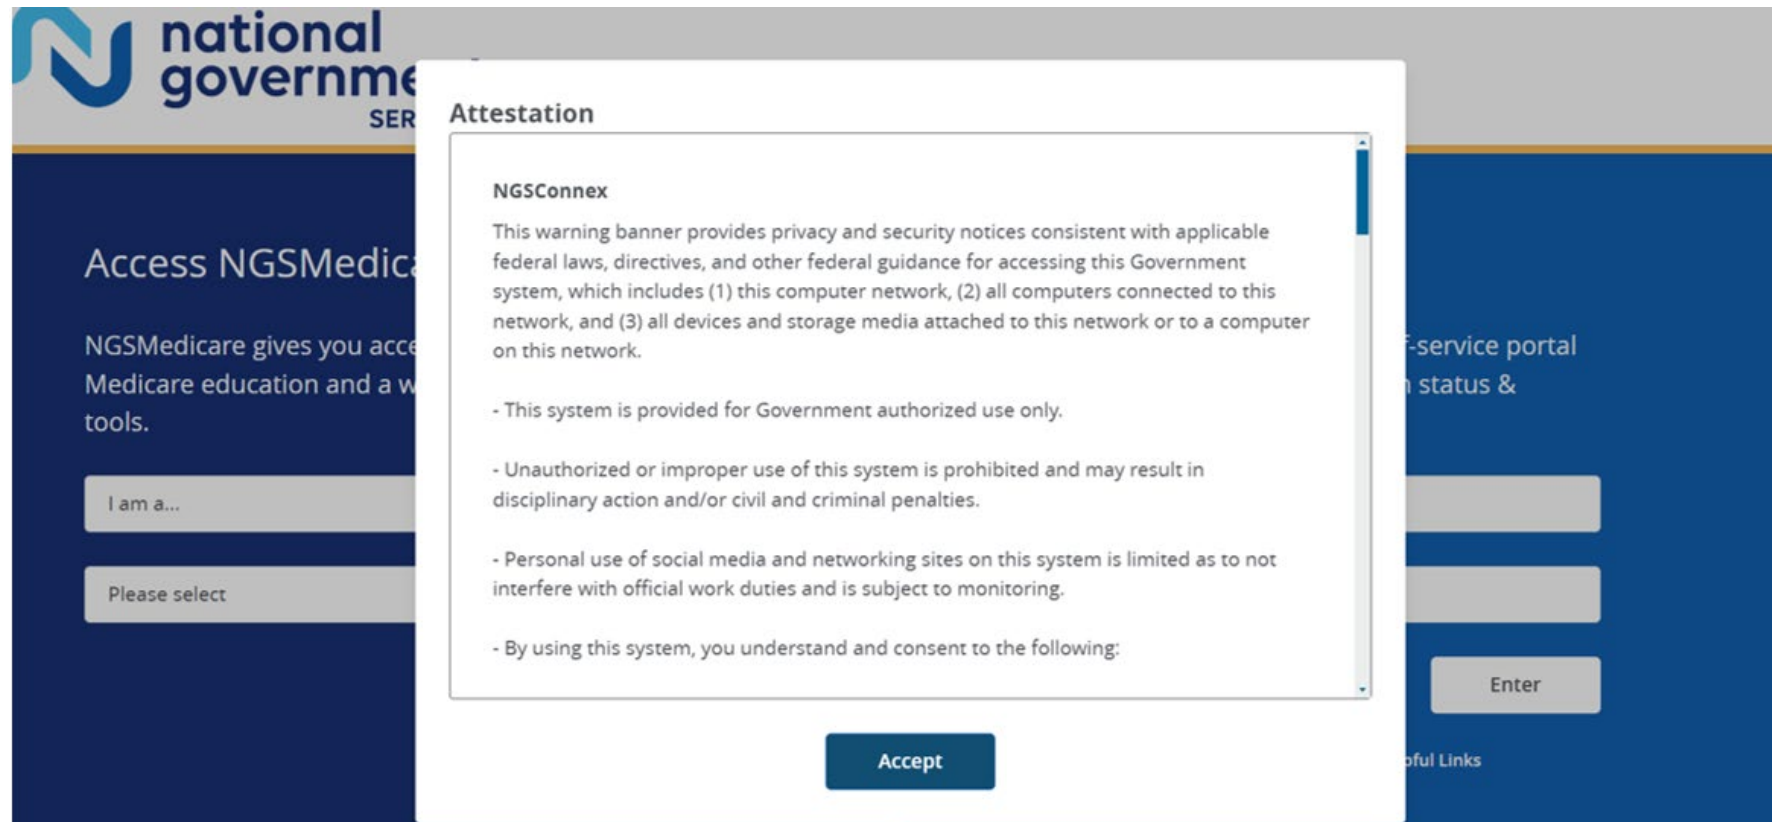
national governme
SER

Access NGSMedica

NGSMedicare gives you acce Medicare education and a w tools.

-service portal
status &

I am a...

Please select

Enter

pful Links

Attestation

NGSConnex

This warning banner provides privacy and security notices consistent with applicable federal laws, directives, and other federal guidance for accessing this Government system, which includes (1) this computer network, (2) all computers connected to this network, and (3) all devices and storage media attached to this network or to a computer on this network.

- This system is provided for Government authorized use only.

- Unauthorized or improper use of this system is prohibited and may result in disciplinary action and/or civil and criminal penalties.

- Personal use of social media and networking sites on this system is limited as to not interfere with official work duties and is subject to monitoring.

- By using this system, you understand and consent to the following:

Accept